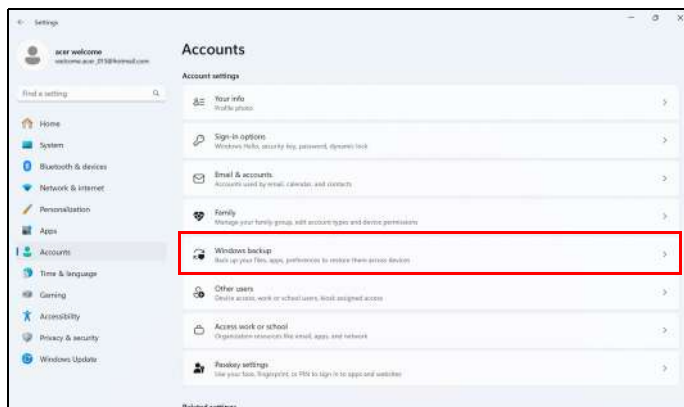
Settings

acer welcome
welcome.acer_0158@hotmail.com

Find a setting

Home
System
Bluetooth & devices
Network & internet
Personalization
Apps
Accounts
Time & language
Gaming
Accessibility
Privacy & security
Windows Update

Accounts

Account settings

Your info
Profile photo

Sign-in options
Windows Hello, security key, password, dynamic lock

Email & accounts
Accounts used by email, calendar, and contacts

Family
Manage your family group, edit account types and device permissions

Windows backup
Back up your files, apps, preferences to restore them across devices

Other users
Device access, work or school users, kiosk assigned access

Access work or school
Organization resources like email, apps, and network

Passkey settings
Use your face, fingerprint, or PIN to sign in to apps and websites

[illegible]